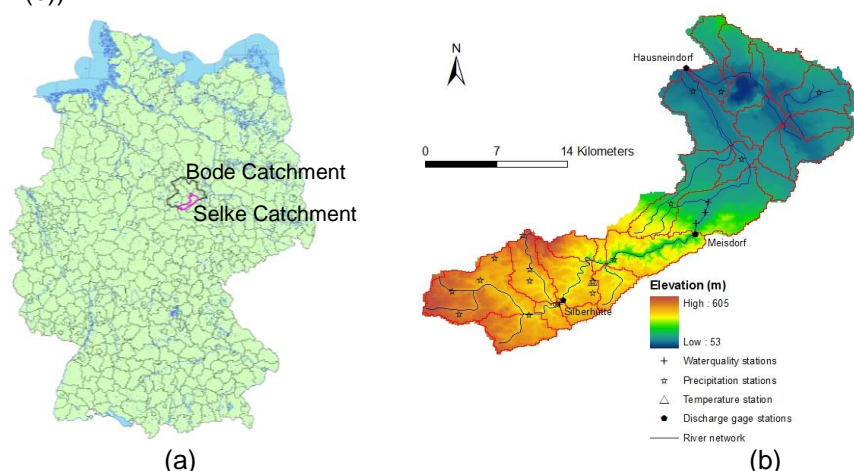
Bode Catchment
Selke Catchment

(a)

N

0 7 14 Kilometers

Hausneindorf
Meisdorf
Silberhütte

Elevation (m)
High : 605
Low : 53

Waterquality stations
Precipitation stations
Temperature station
Discharge gage stations
River network

(b)